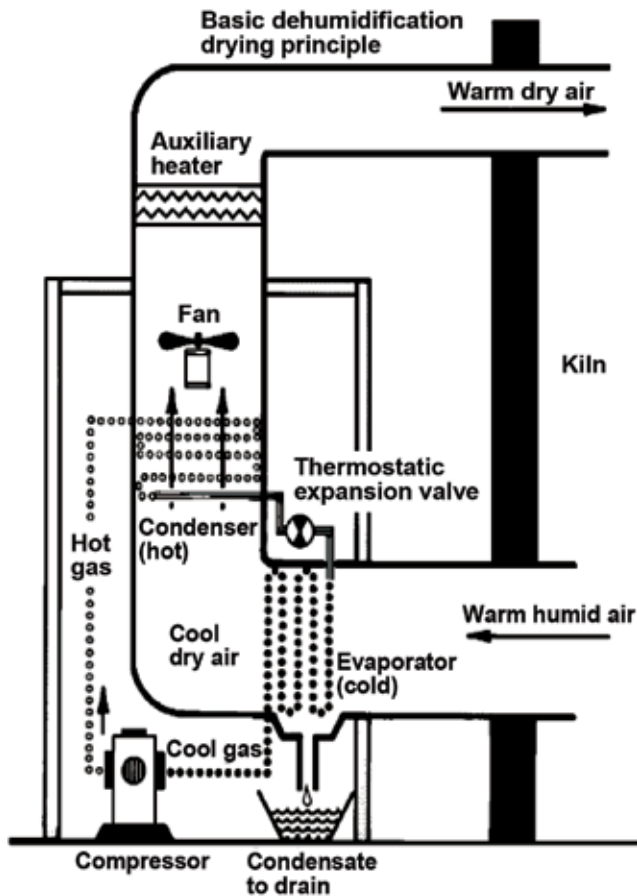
Basic dehumidification drying principle

Warm dry air

Auxiliary heater

Fan

Kiln

Thermostatic expansion valve

Condenser (hot)

Hot gas

Warm humid air

Cool dry air

Evaporator (cold)

Cool gas

Compressor

Condensate to drain